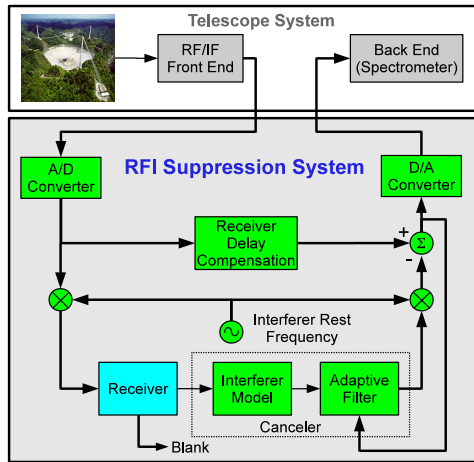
Telescope System

RF/IF Front End

Back End (Spectrometer)

RFI Suppression System

A/D Converter

D/A Converter

Receiver Delay Compensation

+

$\Sigma$

-

Interferer Rest Frequency

Receiver

Interferer Model

Adaptive Filter

Canceler

Blank